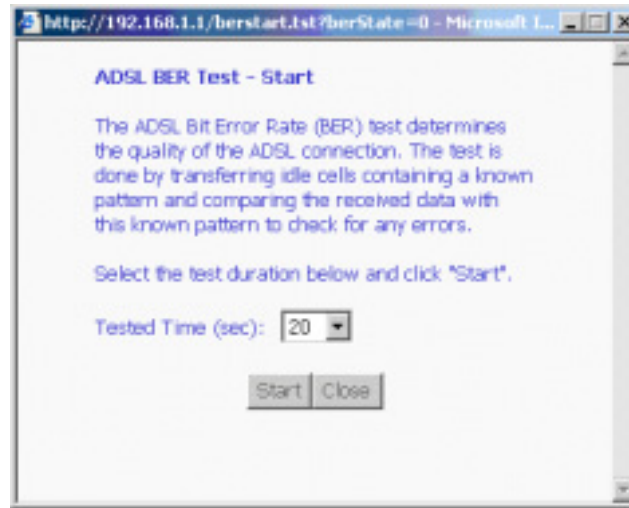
http://192.168.1.1/berstart.tst?berState=0 - Microsoft I...

ADSL BER Test - Start

The ADSL Bit Error Rate (BER) test determines the quality of the ADSL connection. The test is done by transferring idle cells containing a known pattern and comparing the received data with this known pattern to check for any errors.

Select the test duration below and click "Start".

Tested Time (sec): 20

Start Close